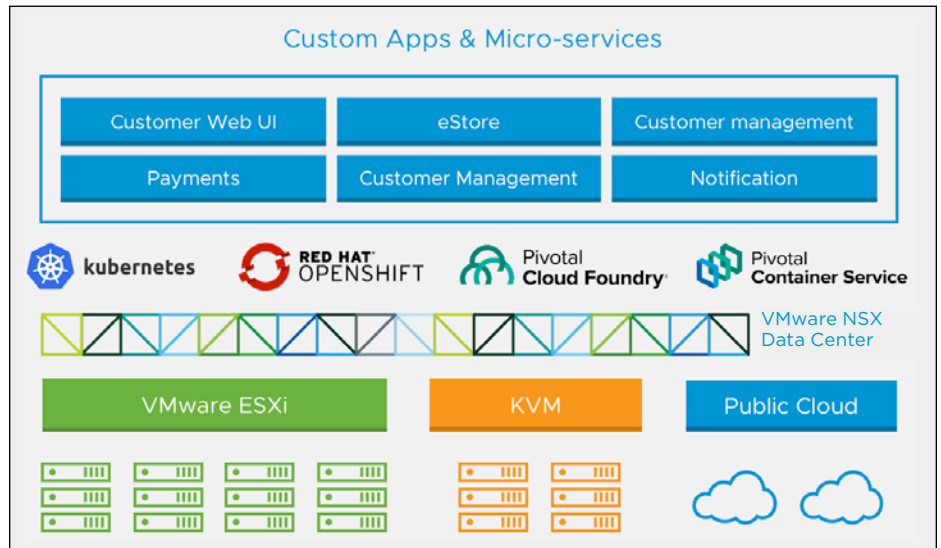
Custom Apps & Micro-services

Customer Web UI
eStore
Customer management
Payments
Customer Management
Notification

kubernetes
RED HAT OPENSHIFT
Pivotal Cloud Foundry
Pivotal Container Service

VMware NSX Data Center

VMware ESXi
KVM
Public Cloud